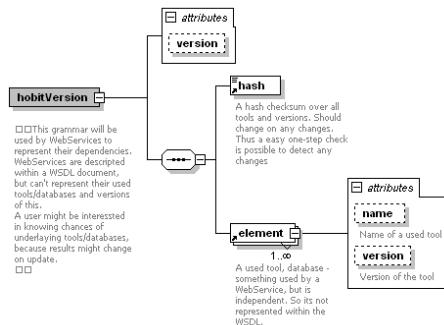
attributes
version
hobitVersion
□□This grammar will be used by WebServices to represent their dependencies. WebServices are descripted within a WSDL document, but can't represent their used tools/databases and versions of this.
A user might be interessted in knowing chances of underlaying tools/databases, because results might change on update.
□□
hash
A hash checksum over all tools and versions. Should change on any changes. Thus a easy one-step check is possible to detect any changes
element
1..∞
A used tool, database - something used by a WebService, but is independent. So its not represented within the WSDL.
attributes
name
Name of a used tool
version
Version of the tool